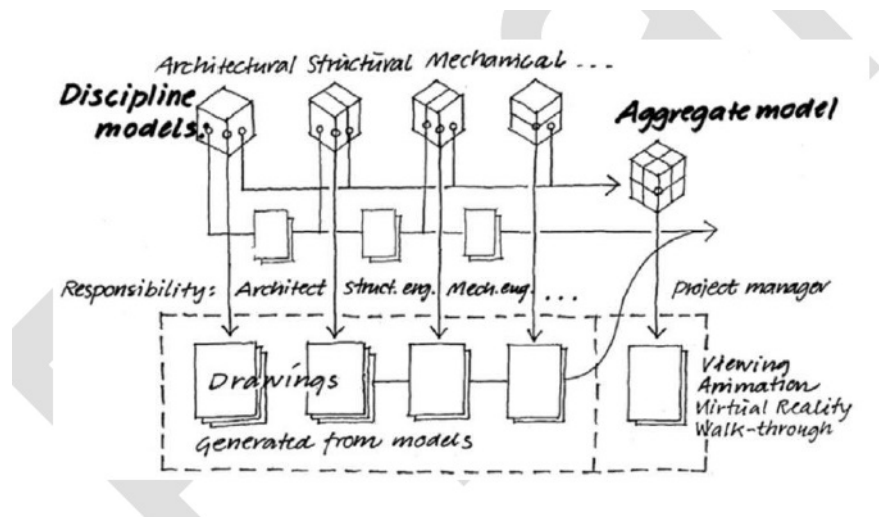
Architectural Structural Mechanical . . .

Discipline models:

Aggregate model

Responsibility: Architect Struct. eng. Mech. eng. . . .

Project manager

Drawings

Generated from models

Viewing
Animation
Virtual Reality
Walk-through